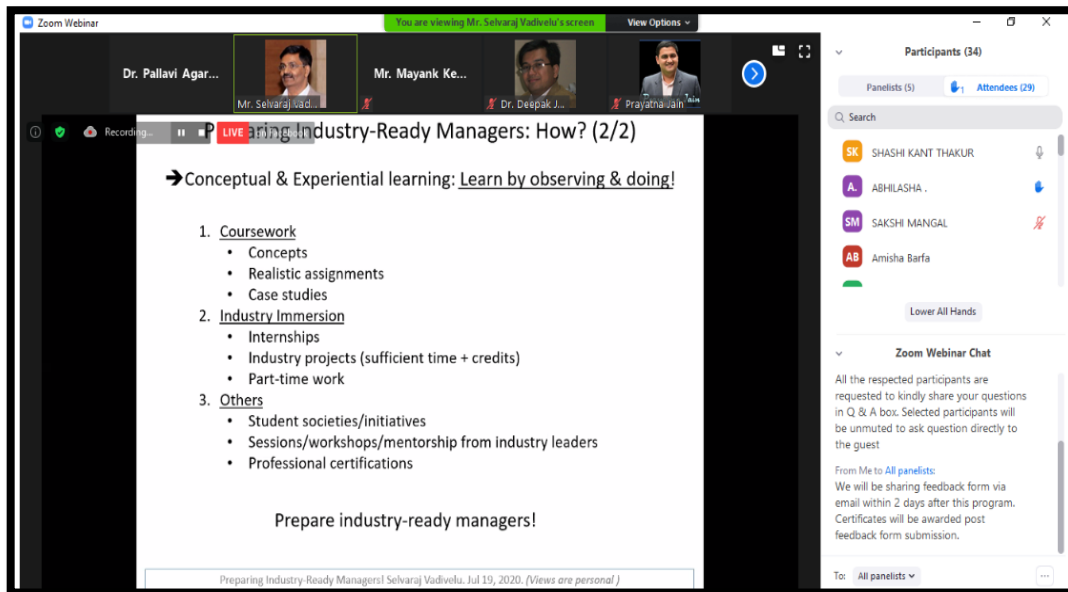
Zoom Webinar

You are viewing Mr. Selvaraj Vadivelu's screen

View Options

Dr. Pallavi Agar...

Mr. Selvaraj Vad...

Mr. Mayank Ke...

Dr. Deepak J...

Prayatha Jain

Recording...

LIVE

P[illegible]aring Industry-Ready Managers: How? (2/2)

➔Conceptual & Experiential learning: Learn by observing & doing!

1. Coursework
• Concepts
• Realistic assignments
• Case studies
2. Industry Immersion
• Internships
• Industry projects (sufficient time + credits)
• Part-time work
3. Others
• Student societies/initiatives
• Sessions/workshops/mentorship from industry leaders
• Professional certifications

Prepare industry-ready managers!

Preparing Industry-Ready Managers! Selvaraj Vadivelu. Jul 19, 2020. (Views are personal)

Participants (34)

Panelists (5)

Attendees (29)

Search

SK SHASHI KANT THAKUR

A. ABHILASHA .

SM SAKSHI MANGAL

AB Amisha Barfa

Lower All Hands

Zoom Webinar Chat

All the respected participants are requested to kindly share your questions in Q & A box. Selected participants will be unmuted to ask question directly to the guest

From Me to All panelists:
We will be sharing feedback form via email within 2 days after this program. Certificates will be awarded post feedback form submission.

To: All panelists

...